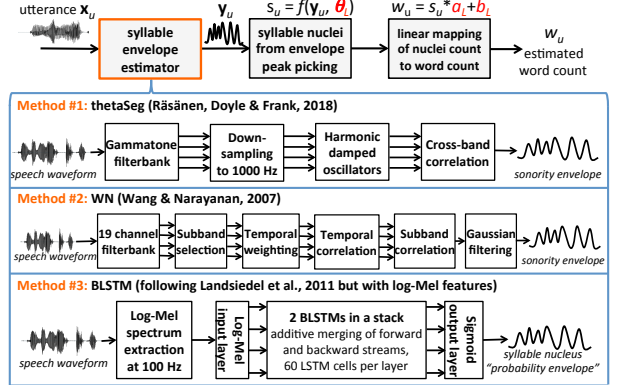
utterance $\mathbf{x}_u$

syllable envelope estimator

$\mathbf{y}_u$

$s_u = f(\mathbf{y}_u, \boldsymbol{\theta}_L)$

syllable nuclei from envelope peak picking

$w_u = s_u * a_L + b_L$

linear mapping of nuclei count to word count

$w_u$
estimated word count

Method #1: thetaSeg (Räsänen, Doyle & Frank, 2018)

speech waveform

Gammatone filterbank

Down-sampling to 1000 Hz

Harmonic damped oscillators

Cross-band correlation

sonority envelope

Method #2: WN (Wang & Narayanan, 2007)

speech waveform

19 channel filterbank

Subband selection

Temporal weighting

Temporal correlation

Subband correlation

Gaussian filtering

sonority envelope

Method #3: BLSTM (following Landsiedel et al., 2011 but with log-Mel features)

speech waveform

Log-Mel spectrum extraction at 100 Hz

Log-Mel input layer

2 BLSTMs in a stack
additive merging of forward and backward streams, 60 LSTM cells per layer

Sigmoid output layer

syllable nucleus "probability envelope"